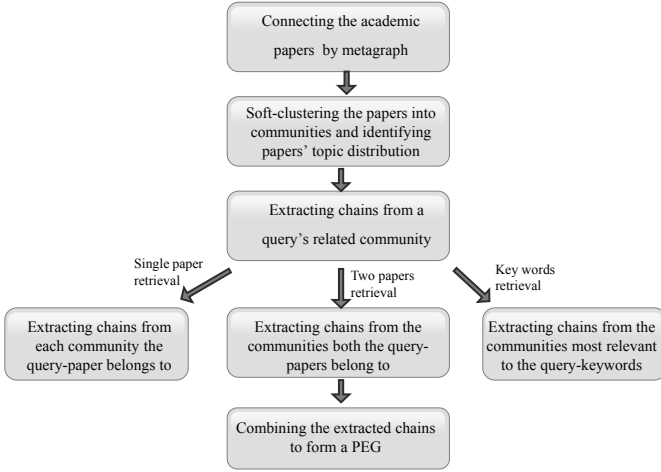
Connecting the academic papers by metagraph

Soft-clustering the papers into communities and identifying papers' topic distribution

Extracting chains from a query's related community

Single paper retrieval

Two papers retrieval

Key words retrieval

Extracting chains from each community the query-paper belongs to

Extracting chains from the communities both the query-papers belong to

Extracting chains from the communities most relevant to the query-keywords

Combining the extracted chains to form a PEG